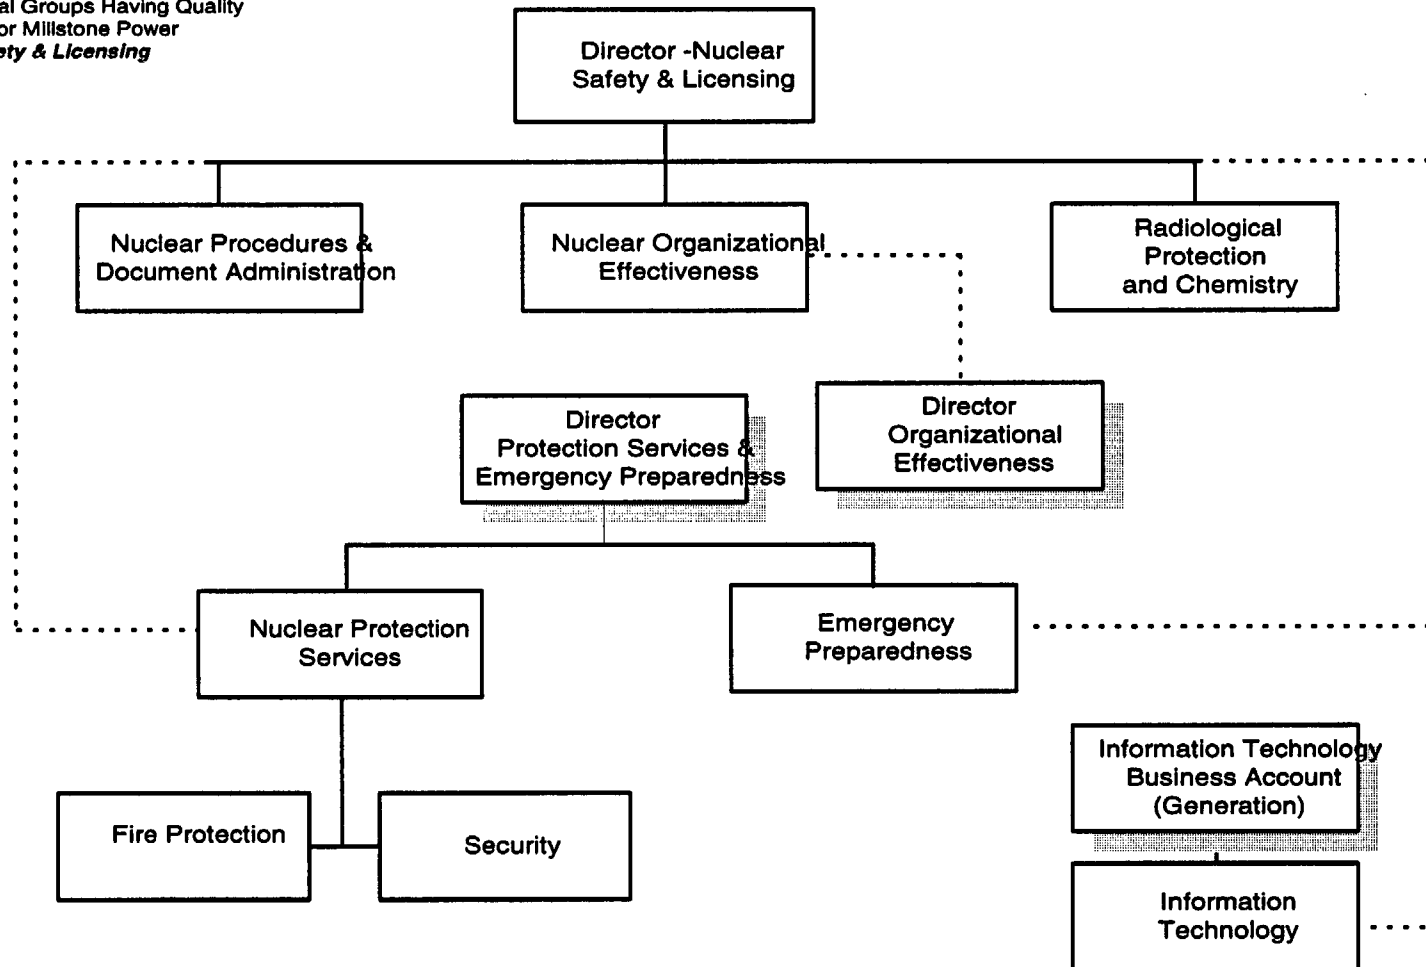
al Groups Having Quality
or Millstone Power
ety & Licensing

Director -Nuclear Safety & Licensing

Nuclear Procedures & Document Administration

Nuclear Organizational Effectiveness

Radiological Protection and Chemistry

Director Protection Services & Emergency Preparedness

Director Organizational Effectiveness

Nuclear Protection Services

Emergency Preparedness

Information Technology Business Account (Generation)

Fire Protection

Security

Information Technology